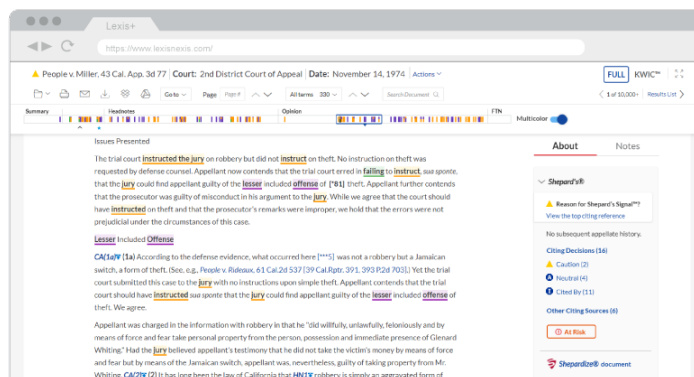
Lexis+

https://www.lexisnexis.com/

People v. Miller, 43 Cal. App. 3d 77 Court: 2nd District Court of Appeal Date: November 14, 1974 Actions

FULL KWIC™

Go to Page Page # All terms 330 Search Document 1 of 10,000+ Results List

Summary Headnotes Opinion FTN Multicolor

Issues Presented

The trial court instructed the jury on robbery but did not instruct on theft. No instruction on theft was requested by defense counsel. Appellant now contends that the trial court erred in failing to instruct, sua sponte, that the jury could find appellant guilty of the lesser included offense of [*81] theft. Appellant further contends that the prosecutor was guilty of misconduct in his argument to the jury. While we agree that the court should have instructed on theft and that the prosecutor's remarks were improper, we hold that the errors were not prejudicial under the circumstances of this case.

Lesser Included Offense

CA(1a) (1a) According to the defense evidence, what occurred here [***5] was not a robbery but a Jamaican switch, a form of theft. (See, e.g., People v. Rideaux, 61 Cal.2d 537 [39 Cal.Rptr. 391, 393 P.2d 703].) Yet the trial court submitted this case to the jury with no instructions upon simple theft. Appellant contends that the trial court should have instructed sua sponte that the jury could find appellant guilty of the lesser included offense of theft. We agree.

Appellant was charged in the information with robbery in that he "did willfully, unlawfully, feloniously and by means of force and fear take personal property from the person, possession and immediate presence of Glenard Whiting." Had the jury believed appellant's testimony that he did not take the victim's money by means of force and fear but by means of the Jamaican switch, appellant was, nevertheless, guilty of taking property from Mr. Whiting. CA(2) (2) It has long been the law of California that HN1 robbery is simply an aggravated form of

About Notes

Shepard's®

Reason for Shepard's Signal™?
View the top citing reference

No subsequent appellate history.

Citing Decisions (16)

Caution (2)

Neutral (4)

Cited By (11)

Other Citing Sources (6)

At Risk

Shepardize® document